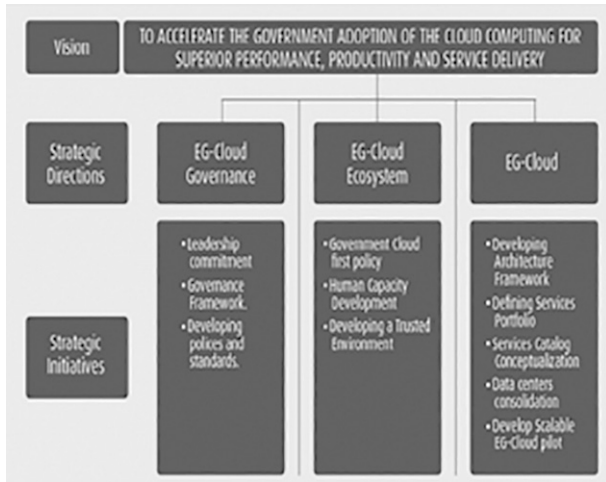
Vision

TO ACCELERATE THE GOVERNMENT ADOPTION OF THE CLOUD COMPUTING FOR SUPERIOR PERFORMANCE, PRODUCTIVITY AND SERVICE DELIVERY

Strategic Directions

EG-Cloud Governance

EG-Cloud Ecosystem

EG-Cloud

Strategic Initiatives

• Leadership commitment
• Governance Framework.
• Developing polices and standards.

• Government Cloud first policy
• Human Capacity Development
• Developing a Trusted Environment

• Developing Architecture Framework
• Defining Services Portfolio
• Services Catalog Conceptualization
• Data centers consolidation
• Develop Scalable EG-Cloud pilot